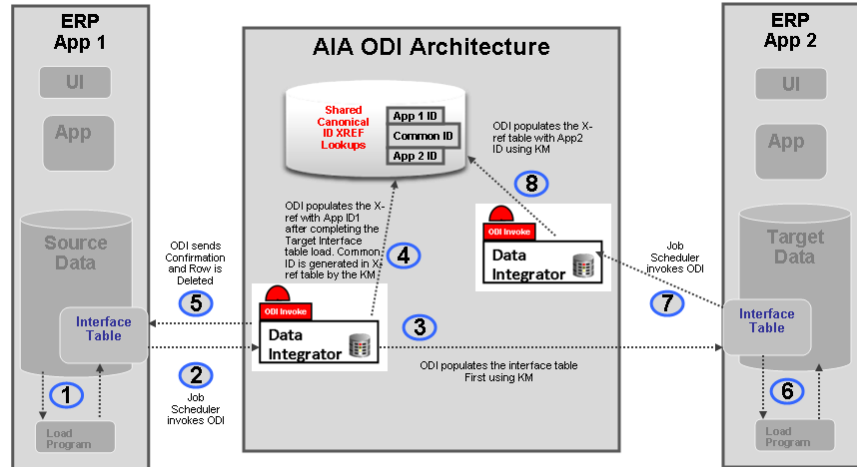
ERP
App 1

UI

App

Source Data

Interface Table

1

Load Program

AIA ODI Architecture

Shared Canonical ID XREF Lookups

App 1 ID
Common ID
App 2 ID

ODI populates the X-ref table with App2 ID using KM

8

ODI populates the X-ref with App ID1 after completing the Target Interface table load. Common ID is generated in X-ref table by the KM.

4

ODI sends Confirmation and Row is Deleted

5

ODI Invoke
Data Integrator

3

2

Job Scheduler invokes ODI

ODI populates the interface table First using KM

ODI Invoke
Data Integrator

Job Scheduler invokes ODI

7

ERP
App 2

UI

App

Target Data

Interface Table

6

Load Program